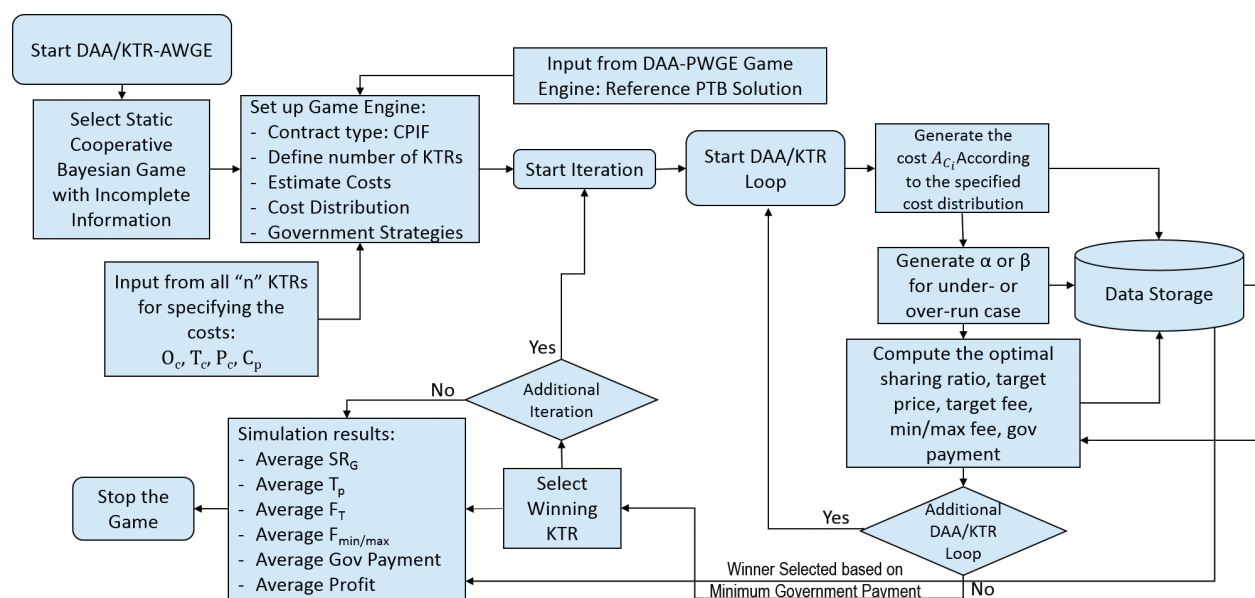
Start DAA/KTR-AWGE

Select Static Cooperative Bayesian Game with Incomplete Information

Input from DAA-PWGE Game Engine: Reference PTB Solution

Set up Game Engine:
- Contract type: CPIF
- Define number of KTRs
- Estimate Costs
- Cost Distribution
- Government Strategies

Input from all "n" KTRs for specifying the costs:
$O_c$, $T_c$, $P_c$, $C_p$

Start Iteration

Start DAA/KTR Loop

Generate the cost $A_{C_i}$ According to the specified cost distribution

Generate α or β for under- or over-run case

Data Storage

Compute the optimal sharing ratio, target price, target fee, min/max fee, gov payment

Yes

No

Additional Iteration

Simulation results:
- Average $SR_G$
- Average $T_p$
- Average $F_T$
- Average $F_{min/max}$
- Average Gov Payment
- Average Profit

Stop the Game

Select Winning KTR

Yes

Additional DAA/KTR Loop

No

Winner Selected based on Minimum Government Payment